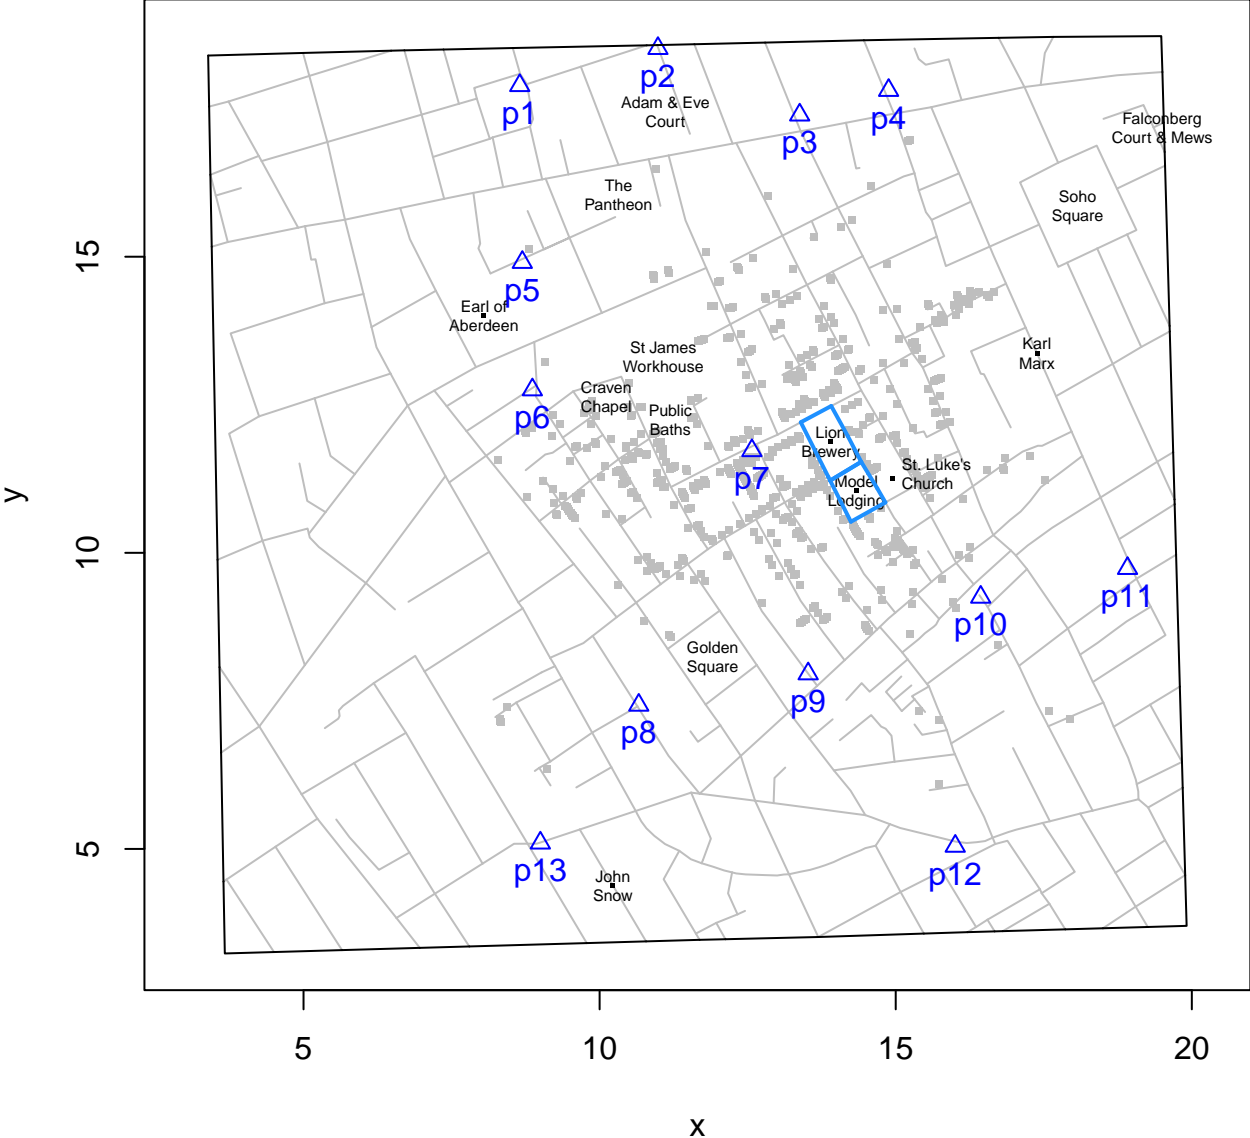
p1
p2
Adam & Eve Court
p3
p4
Falconberg Court & Mews
The Pantheon
Soho Square
p5
Earl of Aberdeen
St James Workhouse
Karl Marx
p6
Craven Chapel
Public Baths
Lion Brewery
p7
St. Luke's Church
Model Lodging
p11
p10
Golden Square
p9
p8
p13
John Snow
p12

15
10
5
y

5
10
15
20
x